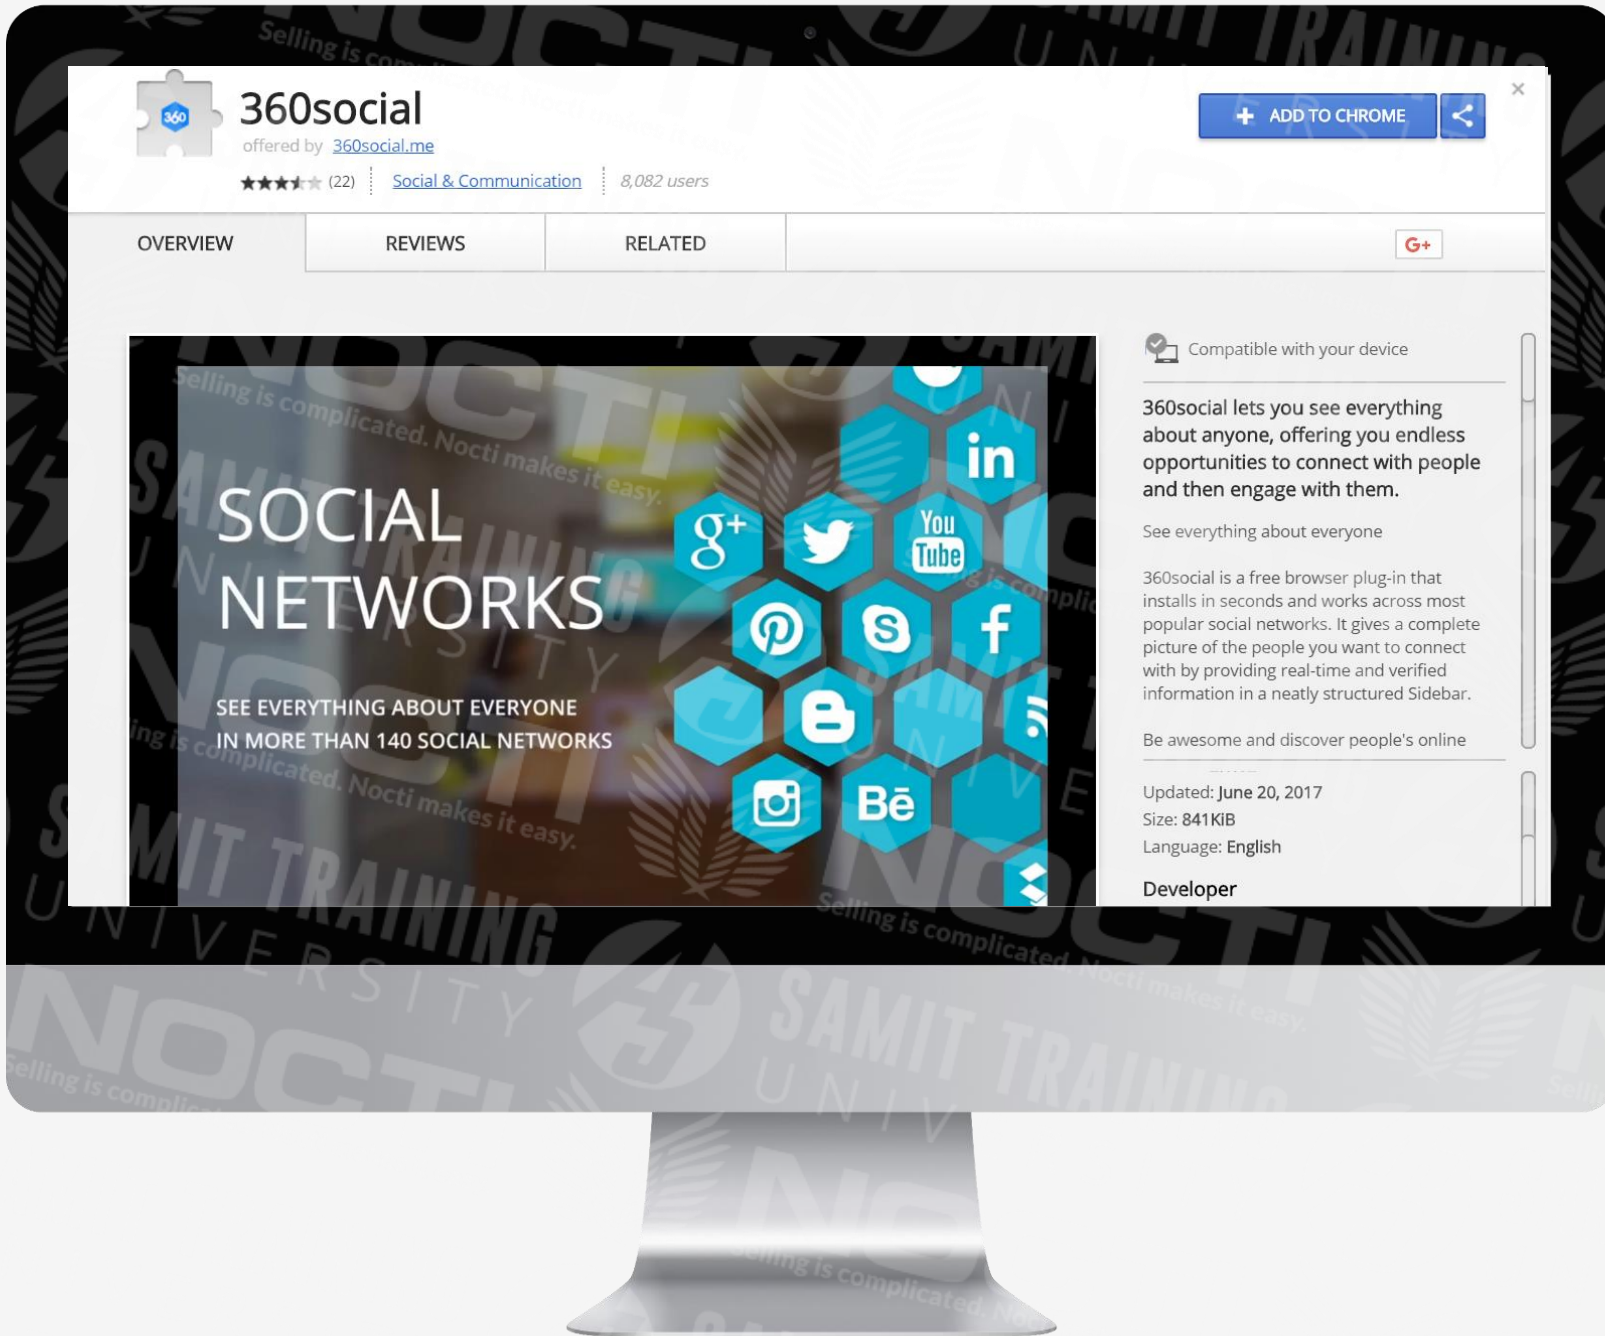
360social
offered by 360social.me
(22) Social & Communication 8,082 users

ADD TO CHROME

OVERVIEW REVIEWS RELATED G+

SOCIAL NETWORKS
SEE EVERYTHING ABOUT EVERYONE IN MORE THAN 140 SOCIAL NETWORKS

in
You Tube
Bē

Compatible with your device

360social lets you see everything about anyone, offering you endless opportunities to connect with people and then engage with them.

See everything about everyone

360social is a free browser plug-in that installs in seconds and works across most popular social networks. It gives a complete picture of the people you want to connect with by providing real-time and verified information in a neatly structured Sidebar.

Be awesome and discover people's online

Updated: June 20, 2017
Size: 841KiB
Language: English

Developer

Selling is complicated. Nocti makes it easy.
NOCTI
SAMIT TRAINING UNIVERSITY